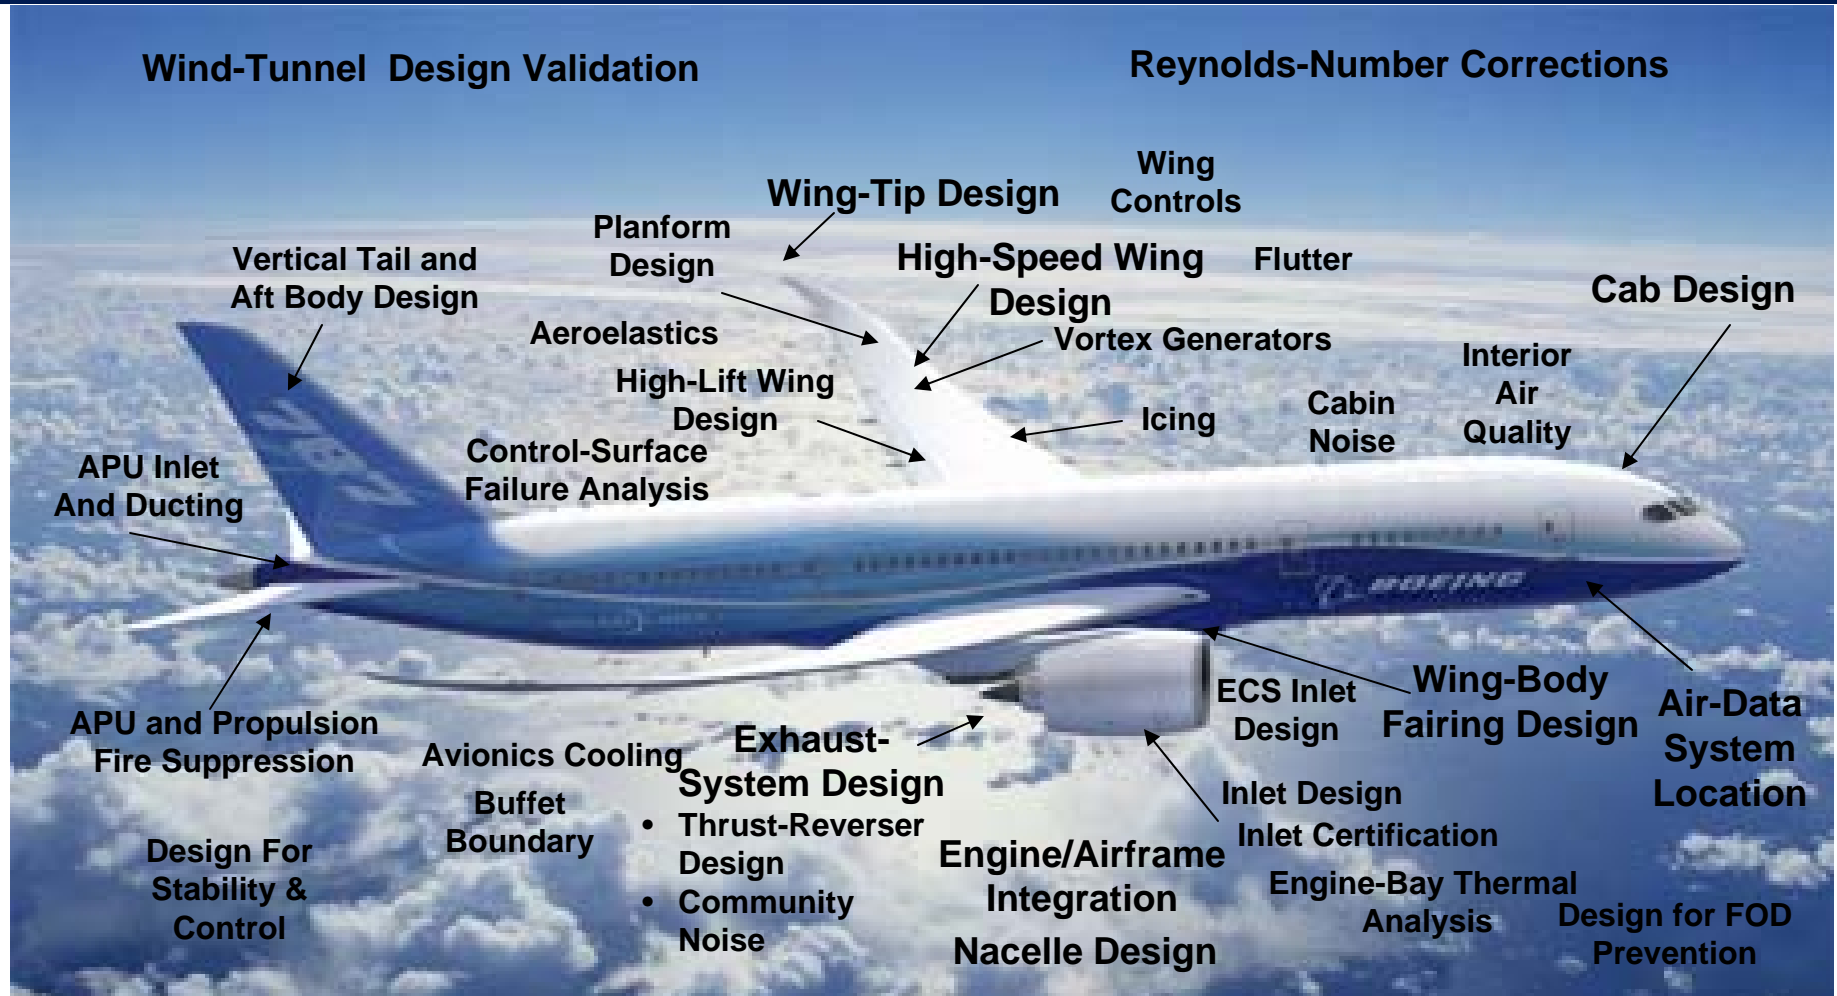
Wind-Tunnel Design Validation

Reynolds-Number Corrections

Wing-Tip Design

Wing Controls

Planform Design

High-Speed Wing Design

Flutter

Cab Design

Vertical Tail and Aft Body Design

Aeroelastics

Vortex Generators

Interior Air Quality

High-Lift Wing Design

Cabin Noise

Icing

Control-Surface Failure Analysis

APU Inlet And Ducting

787

BOEING

ECS Inlet Design

Wing-Body Fairing Design

Air-Data System Location

APU and Propulsion Fire Suppression

Avionics Cooling

Exhaust-System Design
• Thrust-Reverser Design
• Community Noise

Buffet Boundary

Inlet Design

Inlet Certification

Engine/Airframe Integration

Design For Stability & Control

Engine-Bay Thermal Analysis

Design for FOD Prevention

Nacelle Design